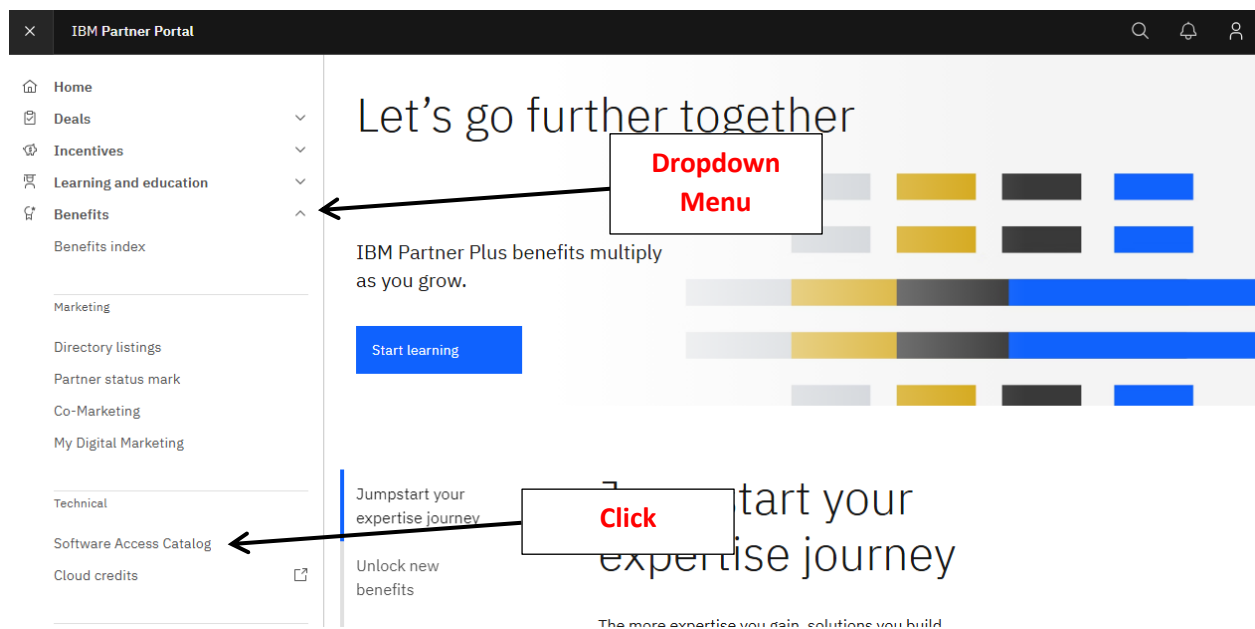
IBM Partner Portal

Home
Deals
Incentives
Learning and education
Benefits
Benefits index

Marketing
Directory listings
Partner status mark
Co-Marketing
My Digital Marketing

Technical
Software Access Catalog
Cloud credits

Let’s go further together

Dropdown Menu

IBM Partner Plus benefits multiply as you grow.

Start learning

Jumpstart your expertise journey

Unlock new benefits

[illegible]start your expertise journey

Click

The more expertise you gain, solutions you build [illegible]